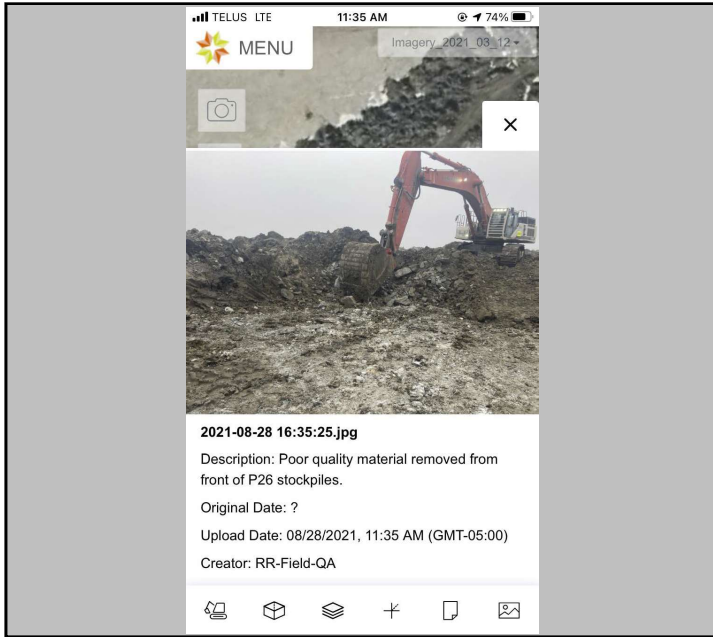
TELUS LTE 11:35 AM 74%

MENU

Imagery_2021_03_12

×

2021-08-28 16:35:25.jpg

Description: Poor quality material removed from front of P26 stockpiles.

Original Date: ?

Upload Date: 08/28/2021, 11:35 AM (GMT-05:00)

Creator: RR-Field-QA